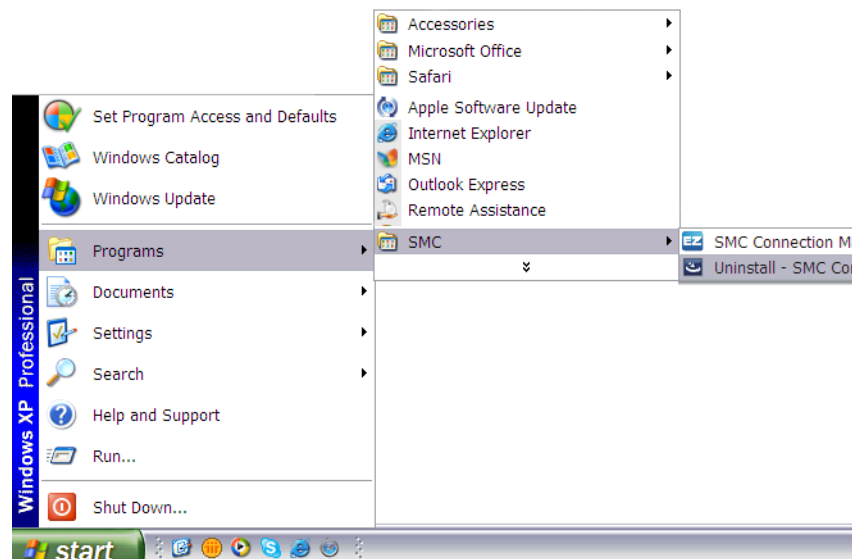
Accessories
Microsoft Office
Safari
Apple Software Update
Internet Explorer
MSN
Outlook Express
Remote Assistance
SMC
SMC Connection M
Uninstall - SMC Co

Set Program Access and Defaults
Windows Catalog
Windows Update
Programs
Documents
Settings
Search
Help and Support
Run...
Shut Down...

Windows XP Professional

start